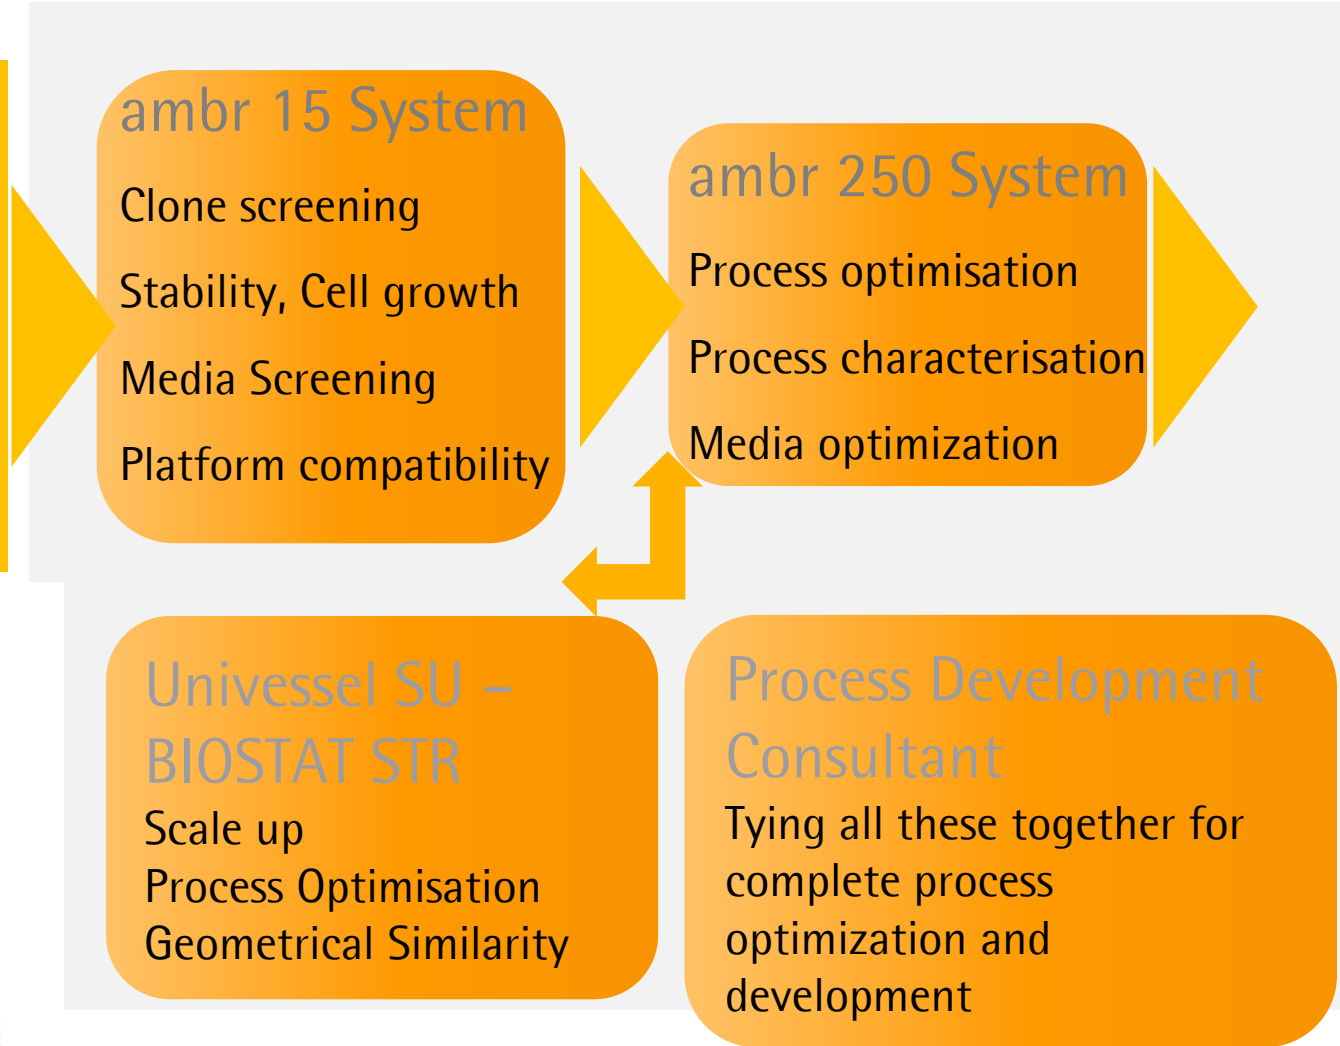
ambr 15 System

Clone screening

Stability, Cell growth

Media Screening

Platform compatibility

ambr 250 System

Process optimisation

Process characterisation

Media optimization

Univessel SU – BIOSTAT STR

Scale up
Process Optimisation
Geometrical Similarity

Process Development Consultant

Tying all these together for complete process optimization and development